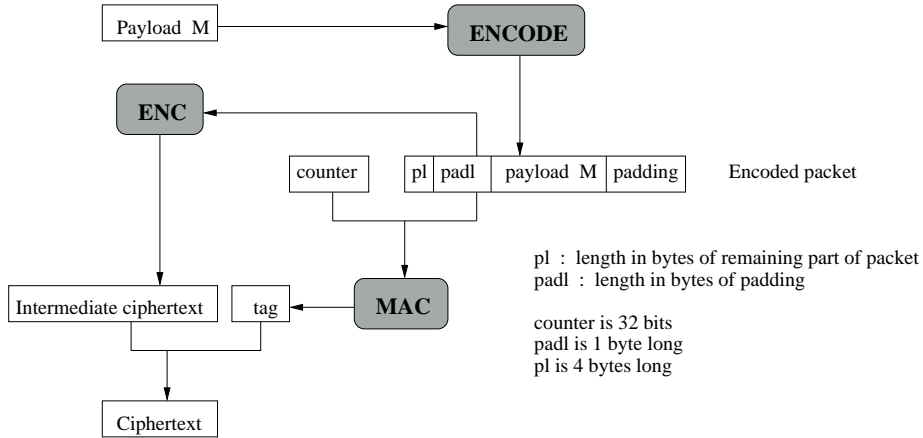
Payload M

ENCODE

ENC

counter

pl | padl | payload M | padding

Encoded packet

pl : length in bytes of remaining part of packet
padl : length in bytes of padding

counter is 32 bits
padl is 1 byte long
pl is 4 bytes long

MAC

Intermediate ciphertext

tag

Ciphertext